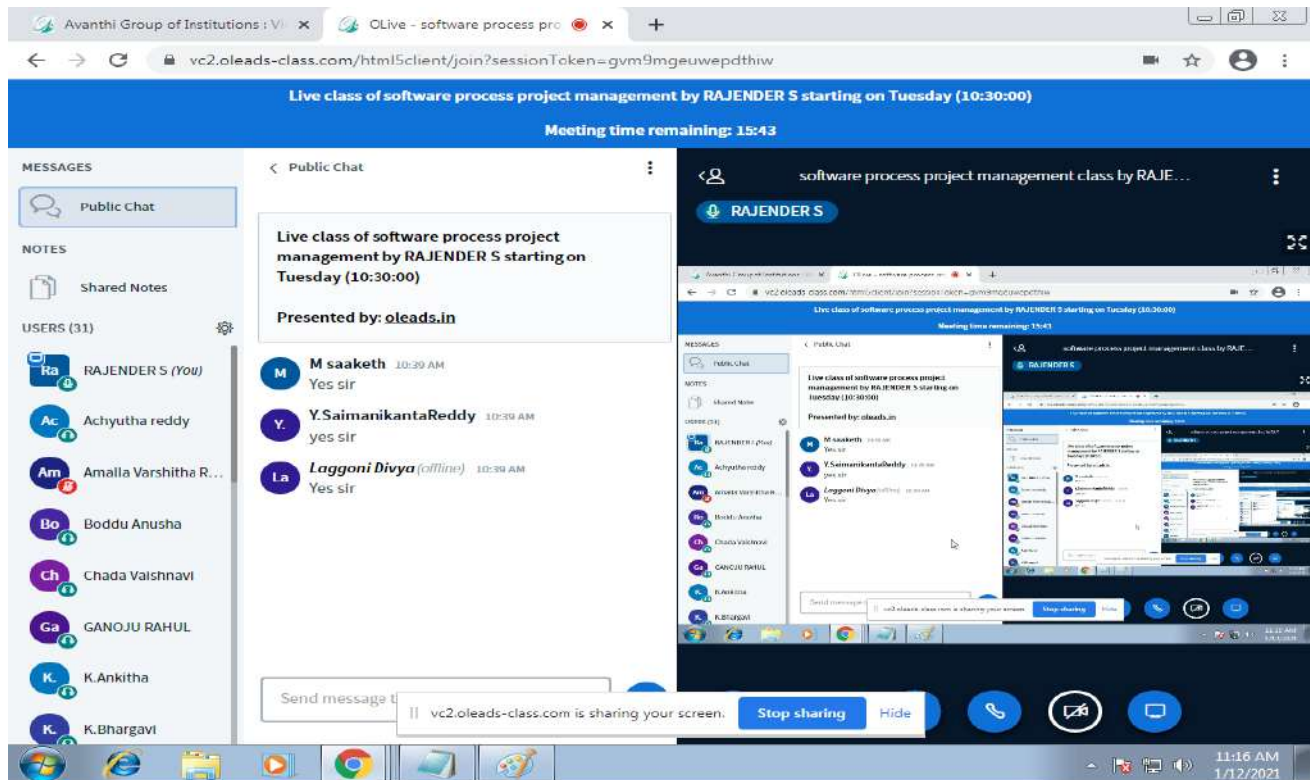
Avanthi Group of Institutions : Vi ×
OLive - software process pro ×
+

vc2.oleads-class.com/html5client/join?sessionToken=gvm9mgeuwepdthiw

Live class of software process project management by RAJENDER S starting on Tuesday (10:30:00)

Meeting time remaining: 15:43

MESSAGES

Public Chat

NOTES

Shared Notes

USERS (31)

Ra RAJENDER S (You)

Ac Achyutha reddy

Am Amalla Varshitha R...

Bo Boddu Anusha

Ch Chada Vaishnavi

Ga GANOJU RAHUL

K. K.Ankitha

K. K.Bhargavi

< Public Chat

Live class of software process project management by RAJENDER S starting on Tuesday (10:30:00)

Presented by: oleads.in

M M saaketh 10:39 AM
Yes sir

Y. Y.SaimanikantaReddy 10:39 AM
yes sir

La Laggoni Divya (offline) 10:39 AM
Yes sir

Send message t

software process project management class by RAJE...

RAJENDER S

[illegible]

vc2.oleads-class.com is sharing your screen. Stop sharing Hide

11:16 AM
1/12/2021